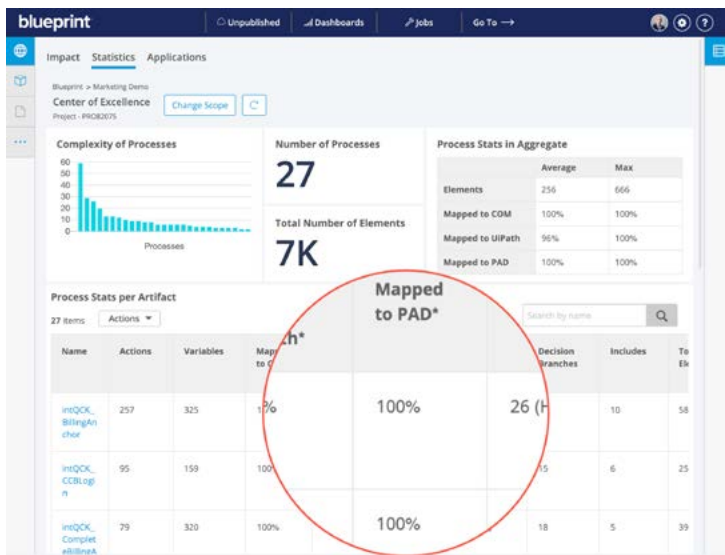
blueprint Unpublished Dashboards Jobs Go To →

Impact Statistics Applications

Blueprint > Marketing Demo
Center of Excellence Change Scope
Project - PRO82075

Complexity of Processes
60
50
40
30
20
10
0
Processes

Number of Processes
27

Total Number of Elements
7K

Process Stats in Aggregate

| | Average | Max |
|---|---|---|
| Elements | 256 | 666 |
| Mapped to COM | 100% | 100% |
| Mapped to UiPath | 96% | 100% |
| Mapped to PAD | 100% | 100% |

Process Stats per Artifact
27 items Actions
Search by name

| Name | Actions | Variables | Map to C | ...th* | Mapped to PAD* | | Decision Branches | Includes | To El |
|---|---|---|---|---|---|---|---|---|---|
| intQCK_BillingAnchor | 257 | 325 | 1 | % | 100% | 26 (H | | 10 | 58 |
| intQCK_CCBLogin | 95 | 159 | 100 | | | | 15 | 6 | 25 |
| intQCK_CompleteBillingA | 79 | 320 | 100% | | 100% | | 18 | 5 | 39 |